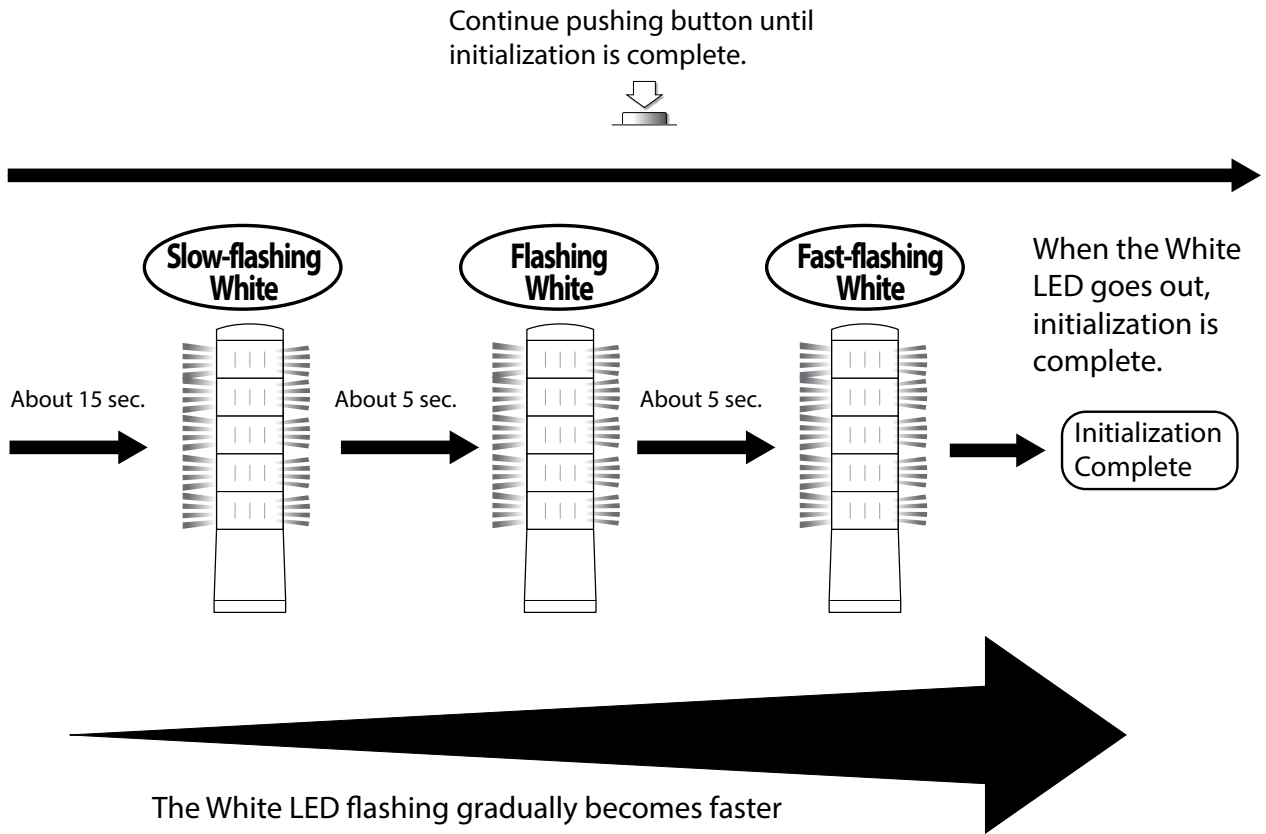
Continue pushing button until initialization is complete.

Slow-flashing White

Flashing White

Fast-flashing White

When the White LED goes out, initialization is complete.

About 15 sec.

About 5 sec.

About 5 sec.

Initialization Complete

The White LED flashing gradually becomes faster